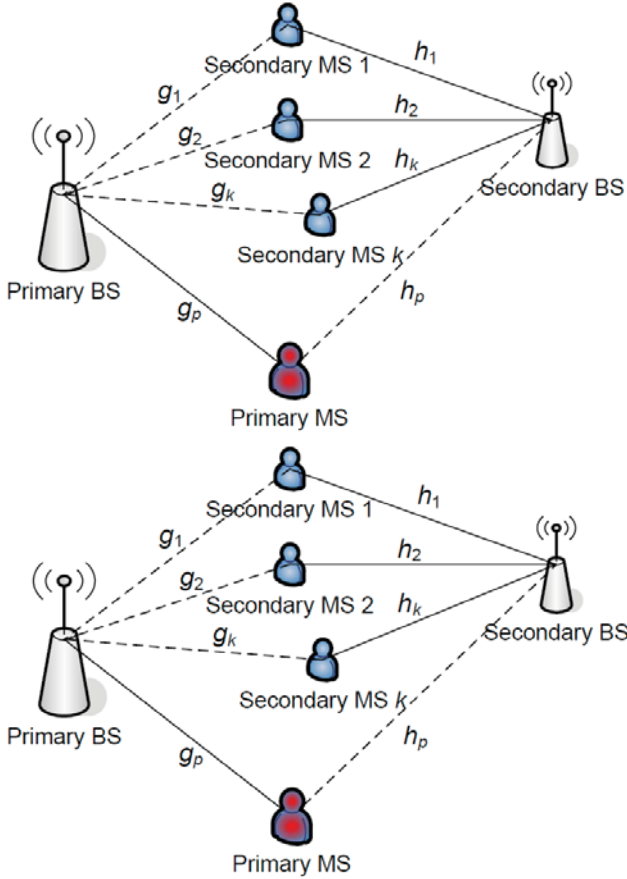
Secondary MS 1
$h_1$
$g_1$
$h_2$
$g_2$
Secondary MS 2
$h_k$
Secondary BS
$g_k$
Secondary MS $k$
Primary BS
$h_p$
$g_p$
Primary MS

Secondary MS 1
$h_1$
$g_1$
$h_2$
$g_2$
Secondary MS 2
$h_k$
Secondary BS
$g_k$
Secondary MS $k$
Primary BS
$h_p$
$g_p$
Primary MS